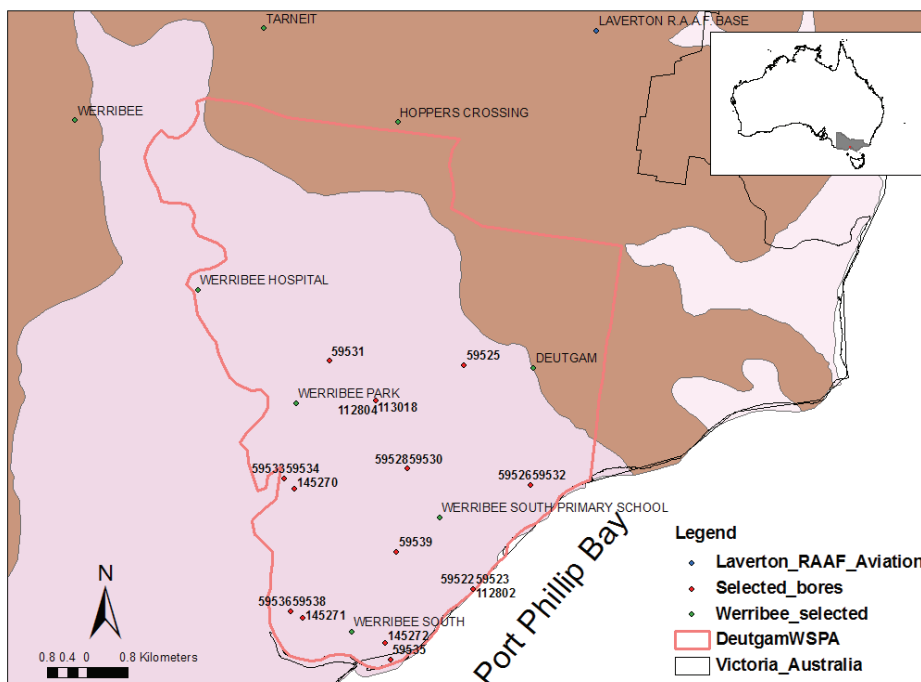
TARNEIT
LAVERTON R.A.A.F. BASE
WERRIBEE
HOPPERS CROSSING
WERRIBEE HOSPITAL
59531
59525
DEUTGAM
WERRIBEE PARK
112804113018
5952859530
5953359534
145270
5952659532
WERRIBEE SOUTH PRIMARY SCHOOL
59539
5952259523
112802
5953659538
145271
WERRIBEE SOUTH
145272
59535
Port Phillip Bay
N
0.8 0.4 0 0.8 Kilometers

Legend
Laverton_RAAF_Aviation
Selected_bores
Werribee_selected
DeutgamWSPA
Victoria_Australia